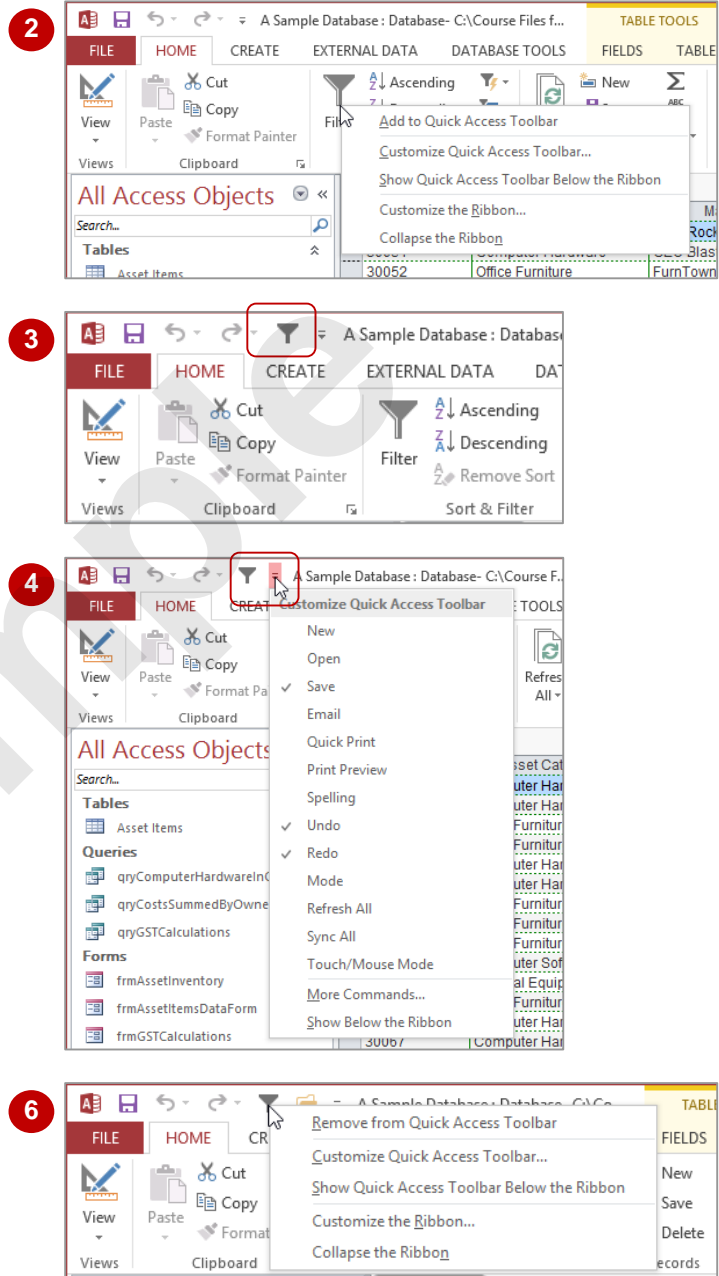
2

A Sample Database : Database- C:\Course Files f...

TABLE TOOLS

FILE HOME CREATE EXTERNAL DATA DATABASE TOOLS FIELDS TABLE

View

Paste

Cut

Copy

Format Painter

Views Clipboard

Filt

Ascending

New

Add to Quick Access Toolbar

Customize Quick Access Toolbar...

Show Quick Access Toolbar Below the Ribbon

Customize the Ribbon...

Collapse the Ribbon

All Access Objects

Search...

Tables

Asset Items

Computer Hardware

30052 Office Furniture FurnTown

3

A Sample Database : Database

FILE HOME CREATE EXTERNAL DATA DA

View

Paste

Cut

Copy

Format Painter

Filter

Ascending

Descending

Remove Sort

Views Clipboard Sort & Filter

4

A Sample Database : Database- C:\Course F...

FILE HOME CREAT

Customize Quick Access Toolbar

E TOOLS

View

Paste

Cut

Copy

Format Pa

Views Clipboard

New

Open

✓ Save

Email

Quick Print

Print Preview

Spelling

✓ Undo

✓ Redo

Mode

Refresh All

Sync All

Touch/Mouse Mode

More Commands...

Show Below the Ribbon

Refres All

All Access Objects

Search...

Tables

Asset Items

Queries

qryComputerHardwareInC

qryCostsSummedByOwne

qryGSTCalculations

Forms

frmAssetInventory

frmAssetItemsDataForm

frmGSTCalculations

sset Cat

uter Har

uter Har

Furnitur

uter Har

uter Har

uter Har

Furnitur

uter Har

Furnitur

Furnitur

uter Sof

al Equip

Furnitur

uter Har

30067 Computer Har

6

A Sample Database : Database- C:\Co

TABL

FILE HOME CR

FIELDS

View

Paste

Cut

Copy

Format

Views Clipboard

Remove from Quick Access Toolbar

Customize Quick Access Toolbar...

Show Quick Access Toolbar Below the Ribbon

Customize the Ribbon...

Collapse the Ribbon

New

Save

Delete

ecords